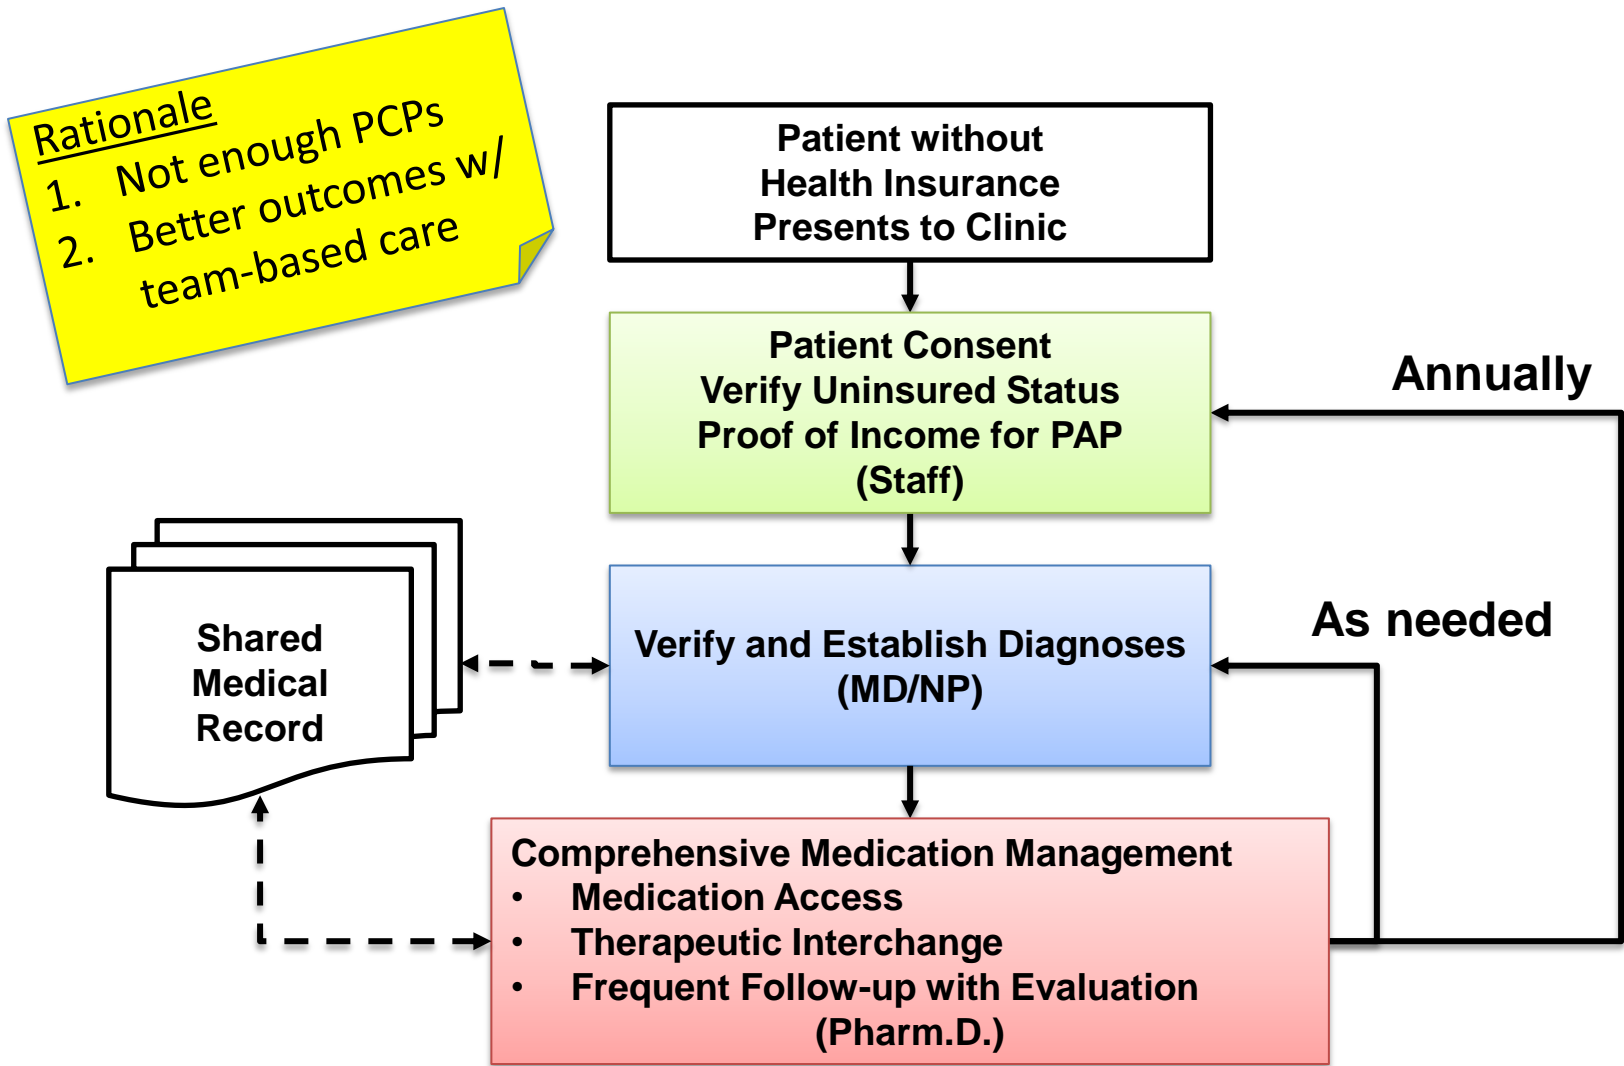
Rationale
1. Not enough PCPs
2. Better outcomes w/ team-based care

Patient without Health Insurance Presents to Clinic

Patient Consent
Verify Uninsured Status
Proof of Income for PAP
(Staff)

Annually

Shared Medical Record

Verify and Establish Diagnoses
(MD/NP)

As needed

Comprehensive Medication Management
• Medication Access
• Therapeutic Interchange
• Frequent Follow-up with Evaluation
(Pharm.D.)